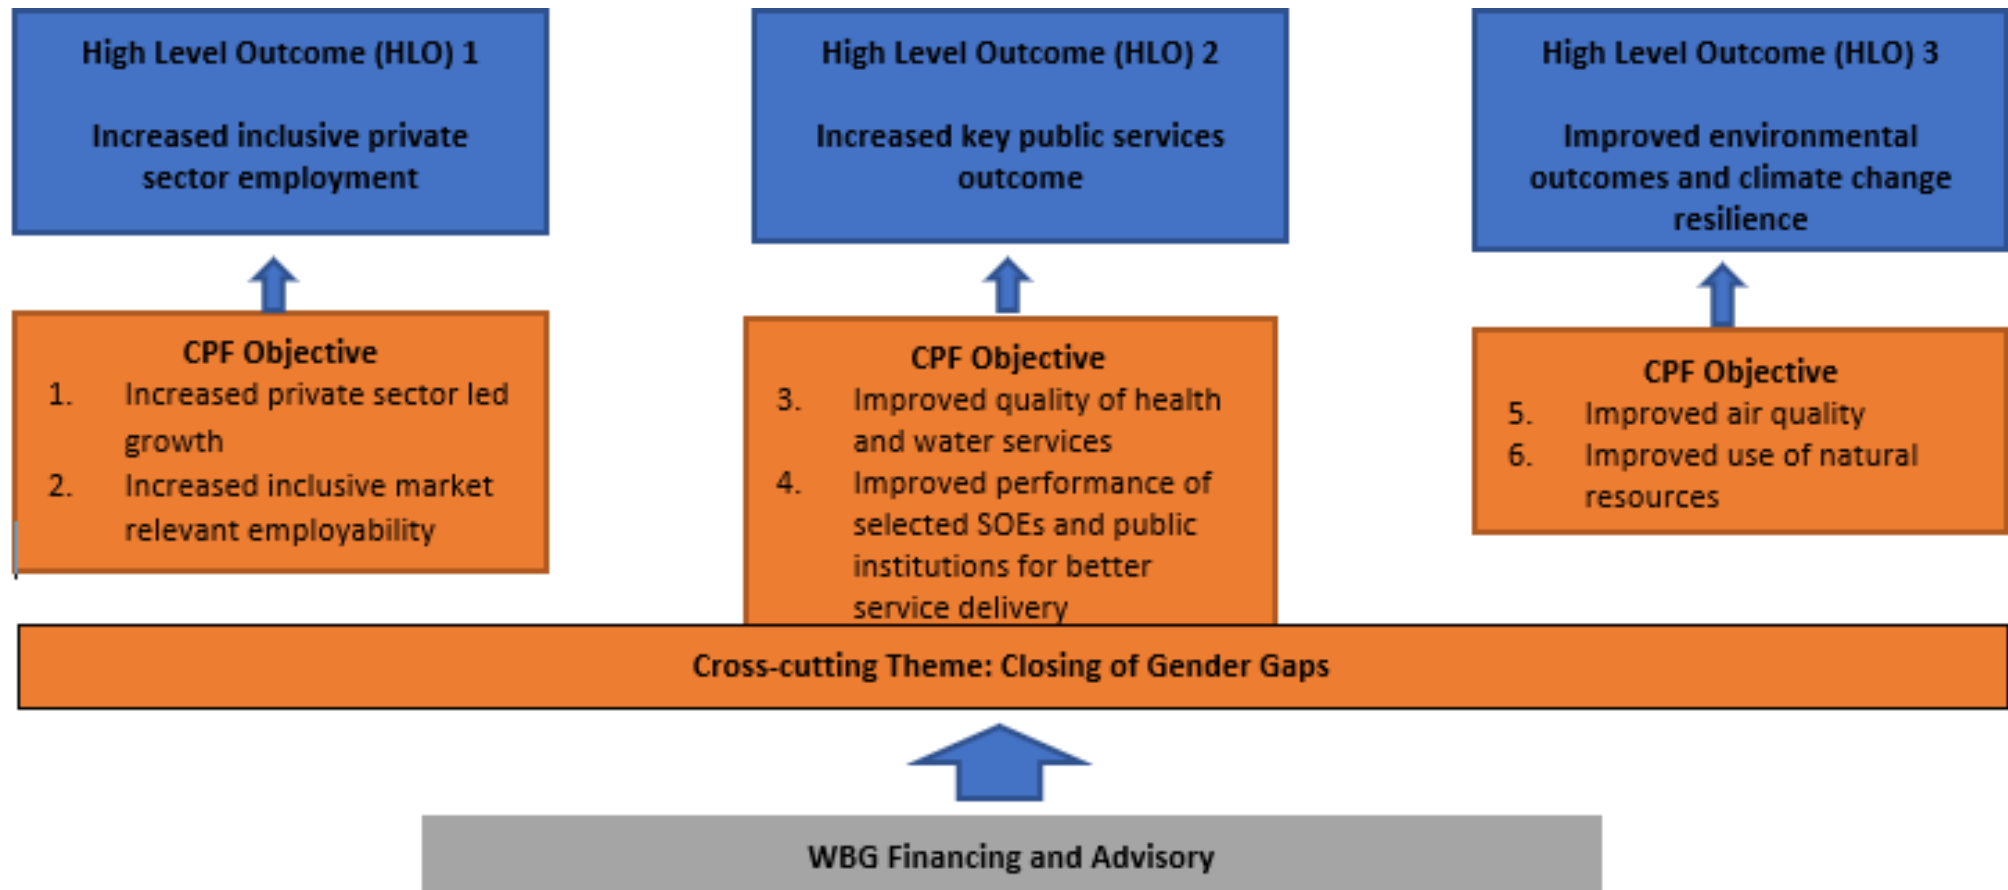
High Level Outcome (HLO) 1

Increased inclusive private sector employment

CPF Objective
1. Increased private sector led growth
2. Increased inclusive market relevant employability

High Level Outcome (HLO) 2

Increased key public services outcome

CPF Objective
3. Improved quality of health and water services
4. Improved performance of selected SOEs and public institutions for better service delivery

High Level Outcome (HLO) 3

Improved environmental outcomes and climate change resilience

CPF Objective
5. Improved air quality
6. Improved use of natural resources

Cross-cutting Theme: Closing of Gender Gaps

WBG Financing and Advisory